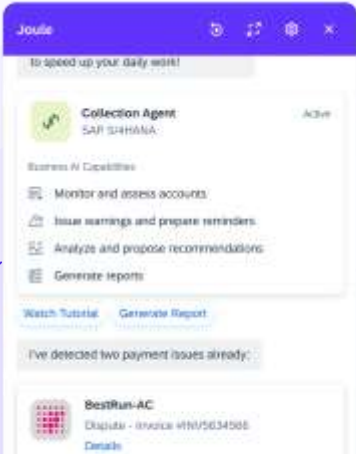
Joule

to speed up your daily work!

Collection Agent
SAP S/4HANA
Active

Business AI Capabilities

Monitor and assess accounts

Issue warnings and prepare reminders

Analyze and propose recommendations

Generate reports

Watch Tutorial
Generate Report

I've detected two payment issues already:

BestRun-AC
Dispute - Invoice #INV5634566
Details